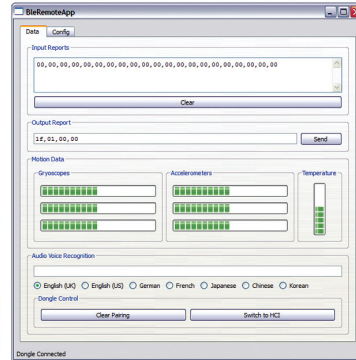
BleRemoteApp

Data Config

Input Reports

00,00,00,00,00,00,00,00,00,00,00,00,00,00,00,00,00,00,00,00,00

Clear

Output Report

1f,01,00,00

Send

Motion Data

Gyroscopes

Accelerometers

Temperature

Audio Voice Recognition

English (UK) English (US) German French Japanese Chinese Korean

Dongle Control

Clear Pairing

Switch to HCI

Dongle Connected